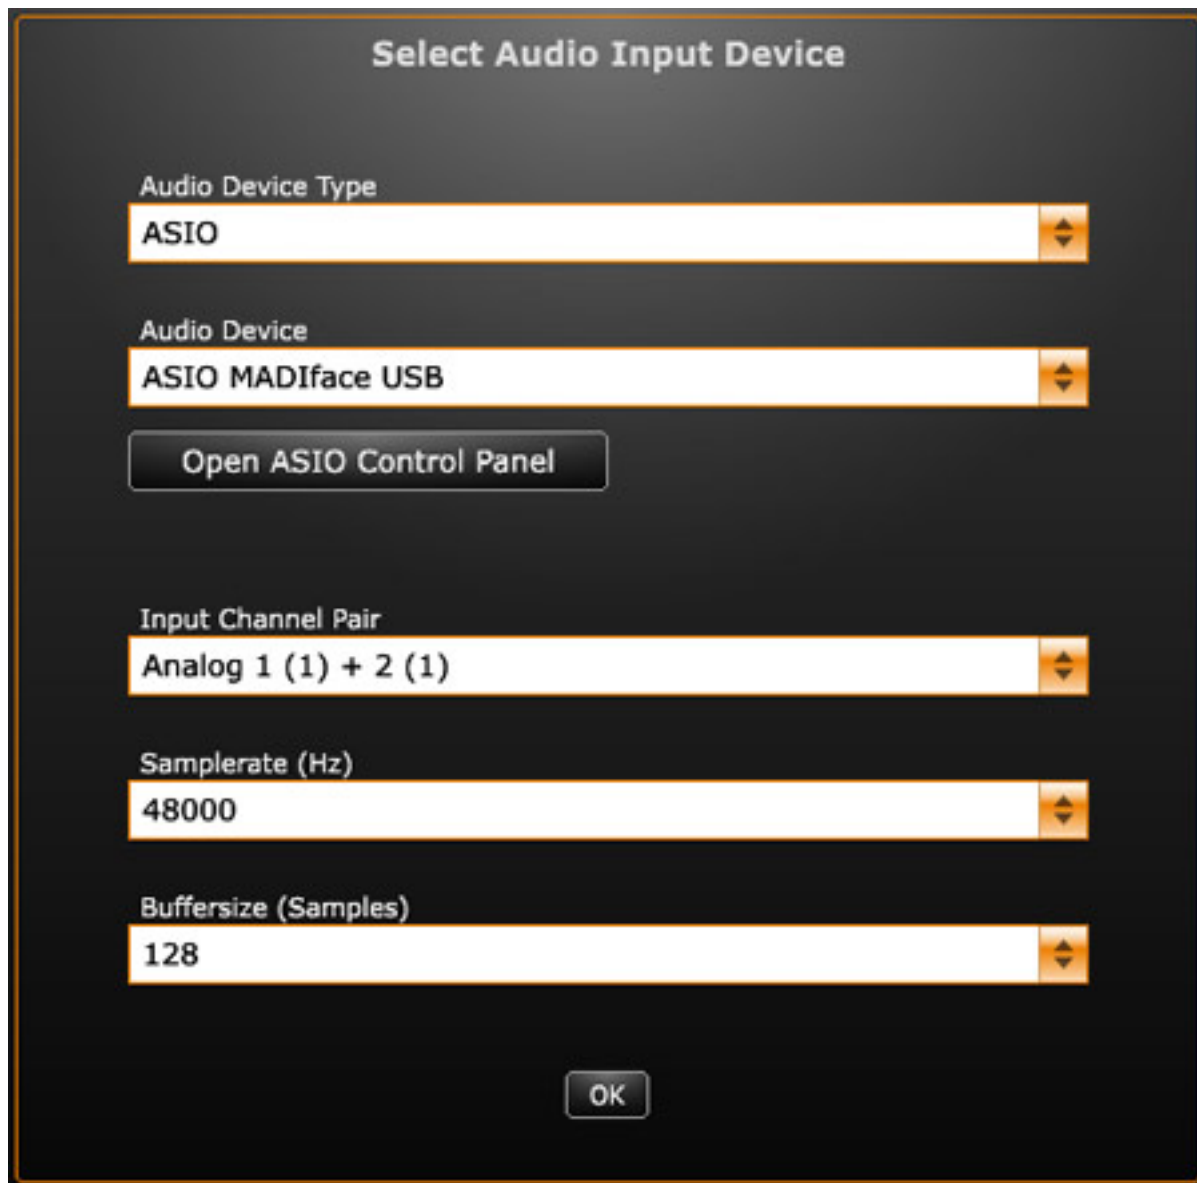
Select Audio Input Device

Audio Device Type

ASIO

Audio Device

ASIO MADIface USB

Open ASIO Control Panel

Input Channel Pair

Analog 1 (1) + 2 (1)

Samplerate (Hz)

48000

Buffersize (Samples)

128

OK